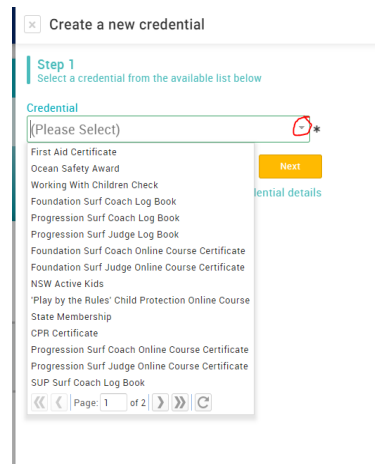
Create a new credential

Step 1
Select a credential from the available list below

Credential
(Please Select) *

First Aid Certificate
Ocean Safety Award
Working With Children Check
Foundation Surf Coach Log Book
Progression Surf Coach Log Book
Progression Surf Judge Log Book
Foundation Surf Coach Online Course Certificate
Foundation Surf Judge Online Course Certificate
NSW Active Kids
'Play by the Rules' Child Protection Online Course
State Membership
CPR Certificate
Progression Surf Coach Online Course Certificate
Progression Surf Judge Online Course Certificate
SUP Surf Coach Log Book

Page: 1 of 2

Next
dential details